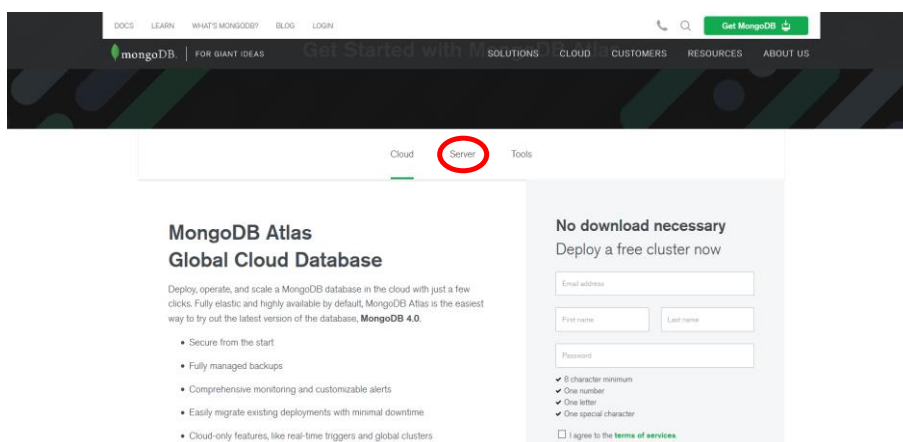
DOCS LEARN WHAT'S MONGODB? BLOG LOGIN

Get MongoDB

mongoDB. | FOR GIANT IDEAS

Get Started with M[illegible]

SOLUTIONS CLOUD CUSTOMERS RESOURCES ABOUT US

Cloud Server Tools

MongoDB Atlas
Global Cloud Database

Deploy, operate, and scale a MongoDB database in the cloud with just a few clicks. Fully elastic and highly available by default, MongoDB Atlas is the easiest way to try out the latest version of the database, **MongoDB 4.0**.

- Secure from the start
- Fully managed backups
- Comprehensive monitoring and customizable alerts
- Easily migrate existing deployments with minimal downtime
- Cloud-only features, like real-time triggers and global clusters

No download necessary
Deploy a free cluster now

Email address

First name

Last name

Password

✔ 8 character minimum
✔ One number
✔ One letter
✔ One special character

I agree to the terms of services.